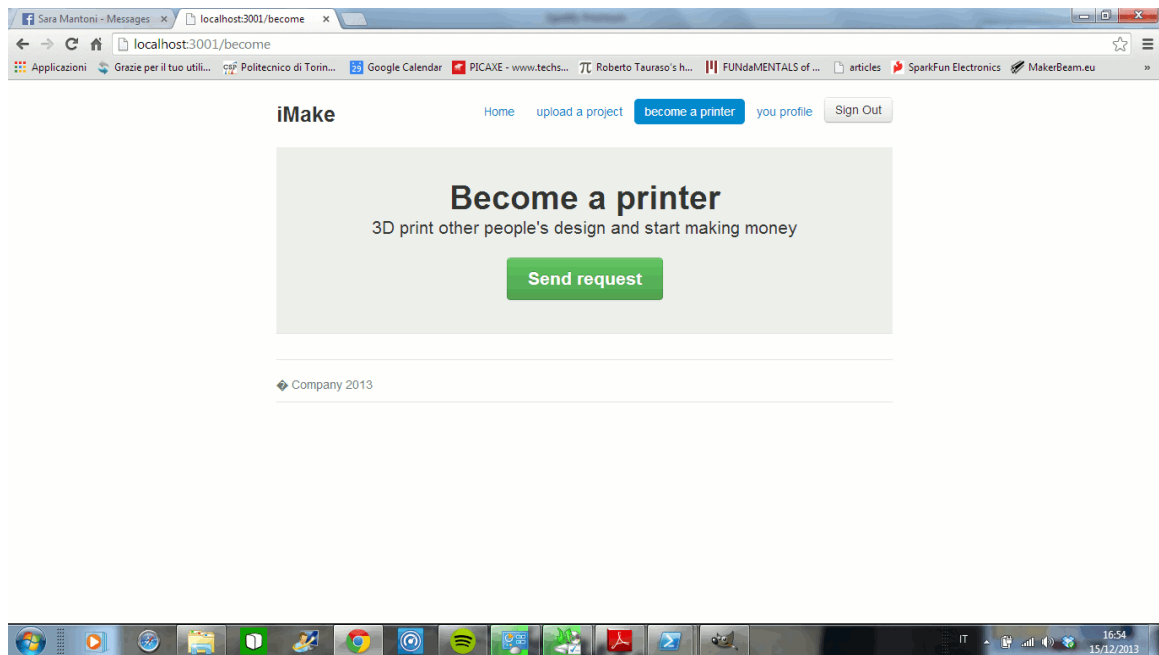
Sara Mantoni - Messages ×
localhost:3001/become ×
localhost:3001/become
Applicazioni | Grazie per il tuo utili... | Politecnico di Torin... | Google Calendar | PICAXE - www.techs... | Roberto Tauraso's h... | FUNdaMENTALS of ... | articles | SparkFun Electronics | MakerBeam.eu | »

iMake
Home | upload a project | become a printer | you profile | Sign Out

Become a printer
3D print other people's design and start making money
Send request

� Company 2013

IT
16:54
15/12/2013